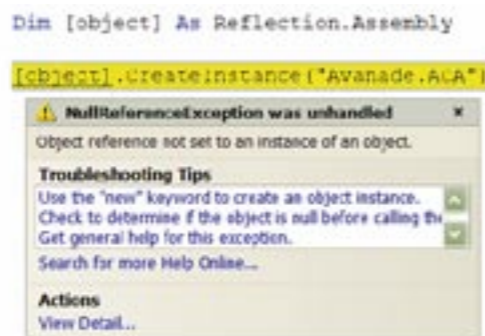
Dim [object] As Reflection.Assembly

[object].CreateInstance("Avanade.ACA"

NullReferenceException was unhandled

×

Object reference not set to an instance of an object.

Troubleshooting Tips

Use the "new" keyword to create an object instance.
Check to determine if the object is null before calling the
Get general help for this exception.

Search for more Help Online...

Actions

View Detail...